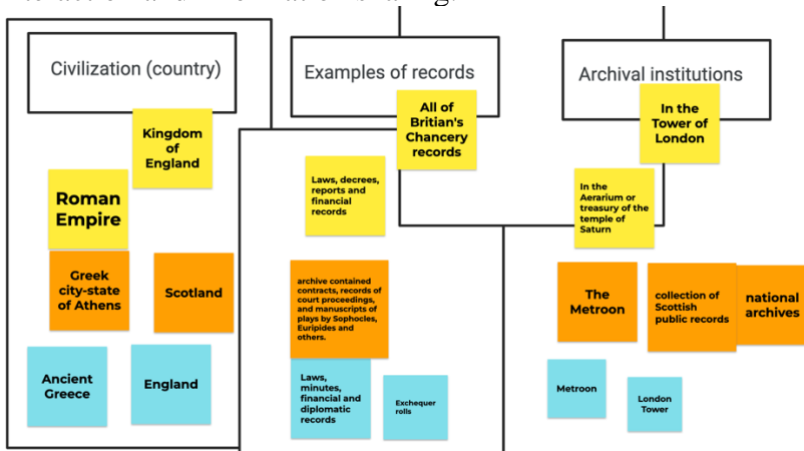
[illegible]

Civilization (country)

Kingdom of England

Roman Empire

Greek city-state of Athens

Scotland

Ancient Greece

England

Examples of records

All of Britian's Chancery records

Laws, decrees, reports and financial records

archive contained contracts, records of court proceedings, and manuscripts of plays by Sophocles, Euripides and others.

Laws, minutes, financial and diplomatic records

Exchequer rolls

Archival institutions

In the Tower of London

In the Aerarium or treasury of the temple of Saturn

The Metroon

collection of Scottish public records

national archives

Metroon

London Tower